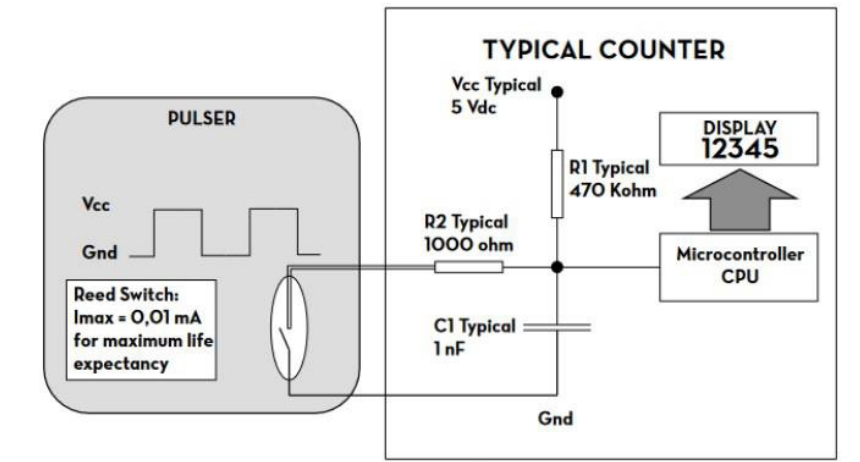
TYPICAL COUNTER

PULSER

Vcc Typical
5 Vdc

DISPLAY
12345

R1 Typical
470 Kohm

Vcc

Gnd

R2 Typical
1000 ohm

Microcontroller
CPU

Reed Switch:
Imax = 0,01 mA
for maximum life
expectancy

C1 Typical
1 nF

Gnd